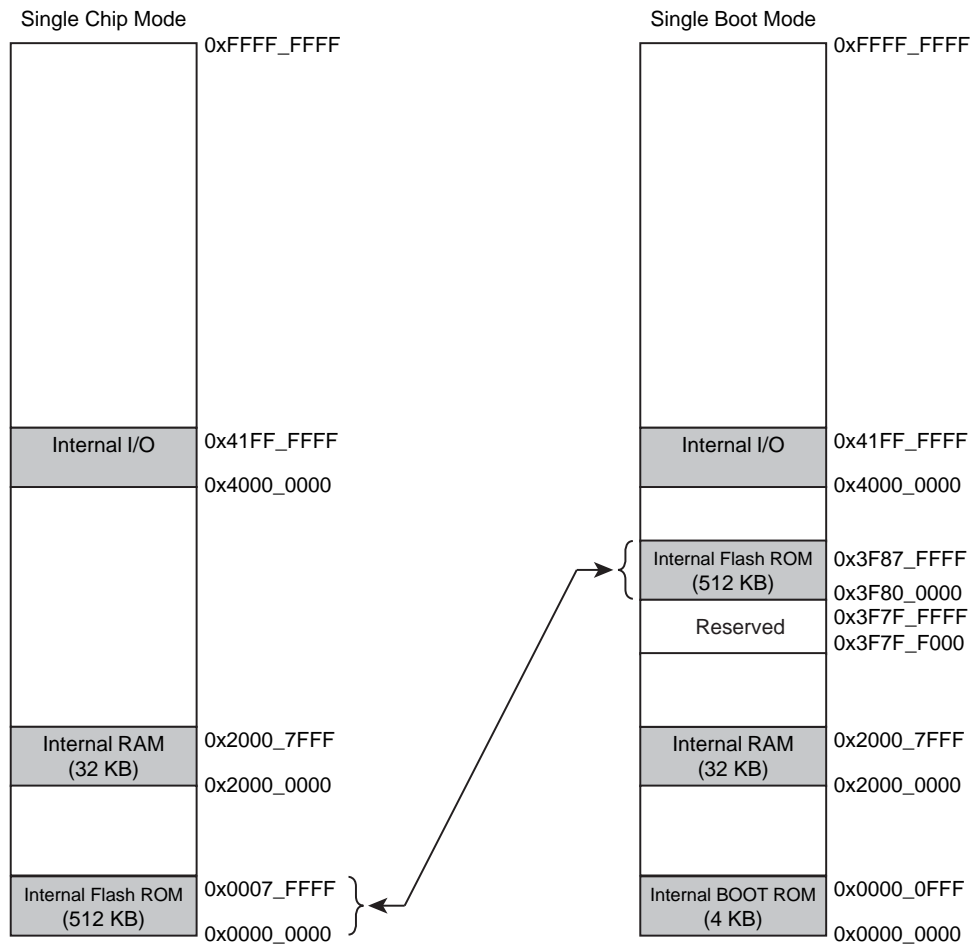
Single Chip Mode

0xFFFF_FFFF

Internal I/O
0x41FF_FFFF
0x4000_0000

Internal RAM (32 KB)
0x2000_7FFF
0x2000_0000

Internal Flash ROM (512 KB)
0x0007_FFFF
0x0000_0000

Single Boot Mode

0xFFFF_FFFF

Internal I/O
0x41FF_FFFF
0x4000_0000

Internal Flash ROM (512 KB)
0x3F87_FFFF
0x3F80_0000

Reserved
0x3F7F_FFFF
0x3F7F_F000

Internal RAM (32 KB)
0x2000_7FFF
0x2000_0000

Internal BOOT ROM (4 KB)
0x0000_0FFF
0x0000_0000